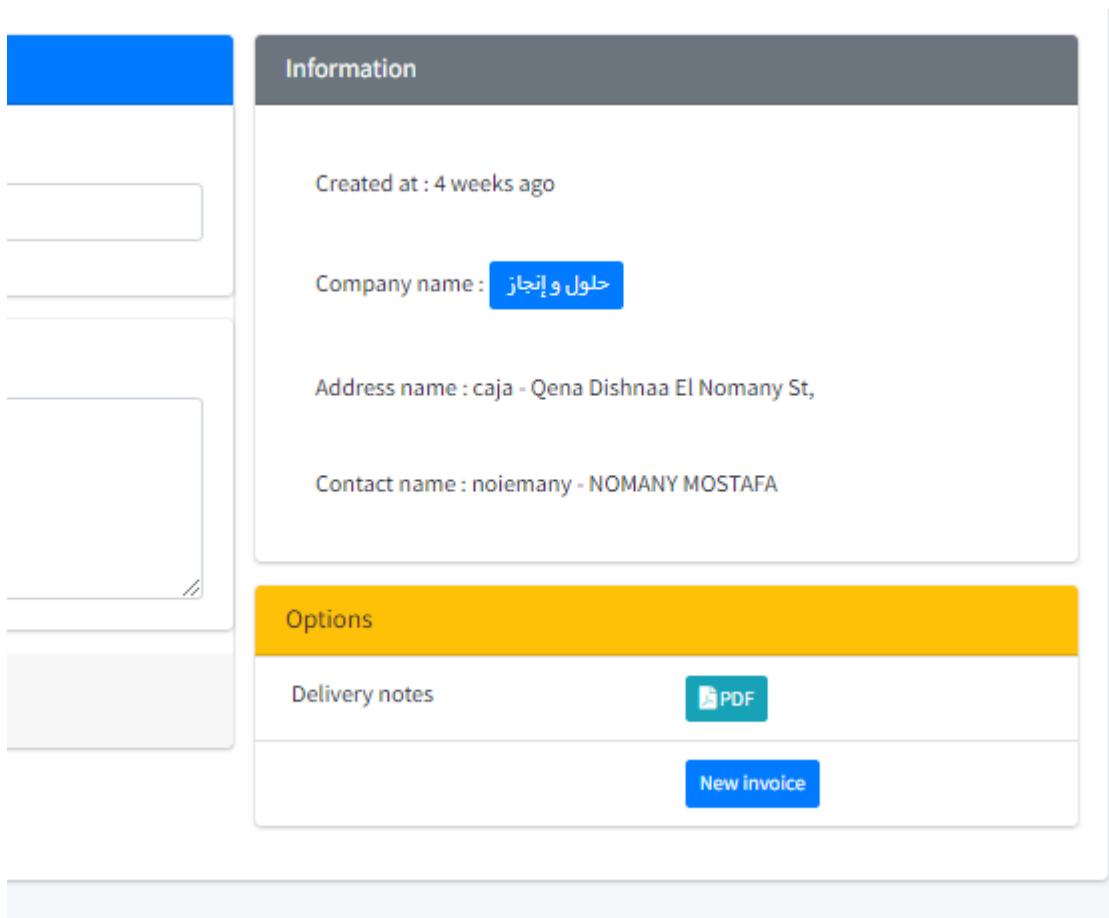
Information

Created at : 4 weeks ago

Company name : حلول و إنجاز

Address name : caja - Qena Dishnaa El Nomany St,

Contact name : noiemany - NOMANY MOSTAFA

Options

Delivery notes PDF

New invoice